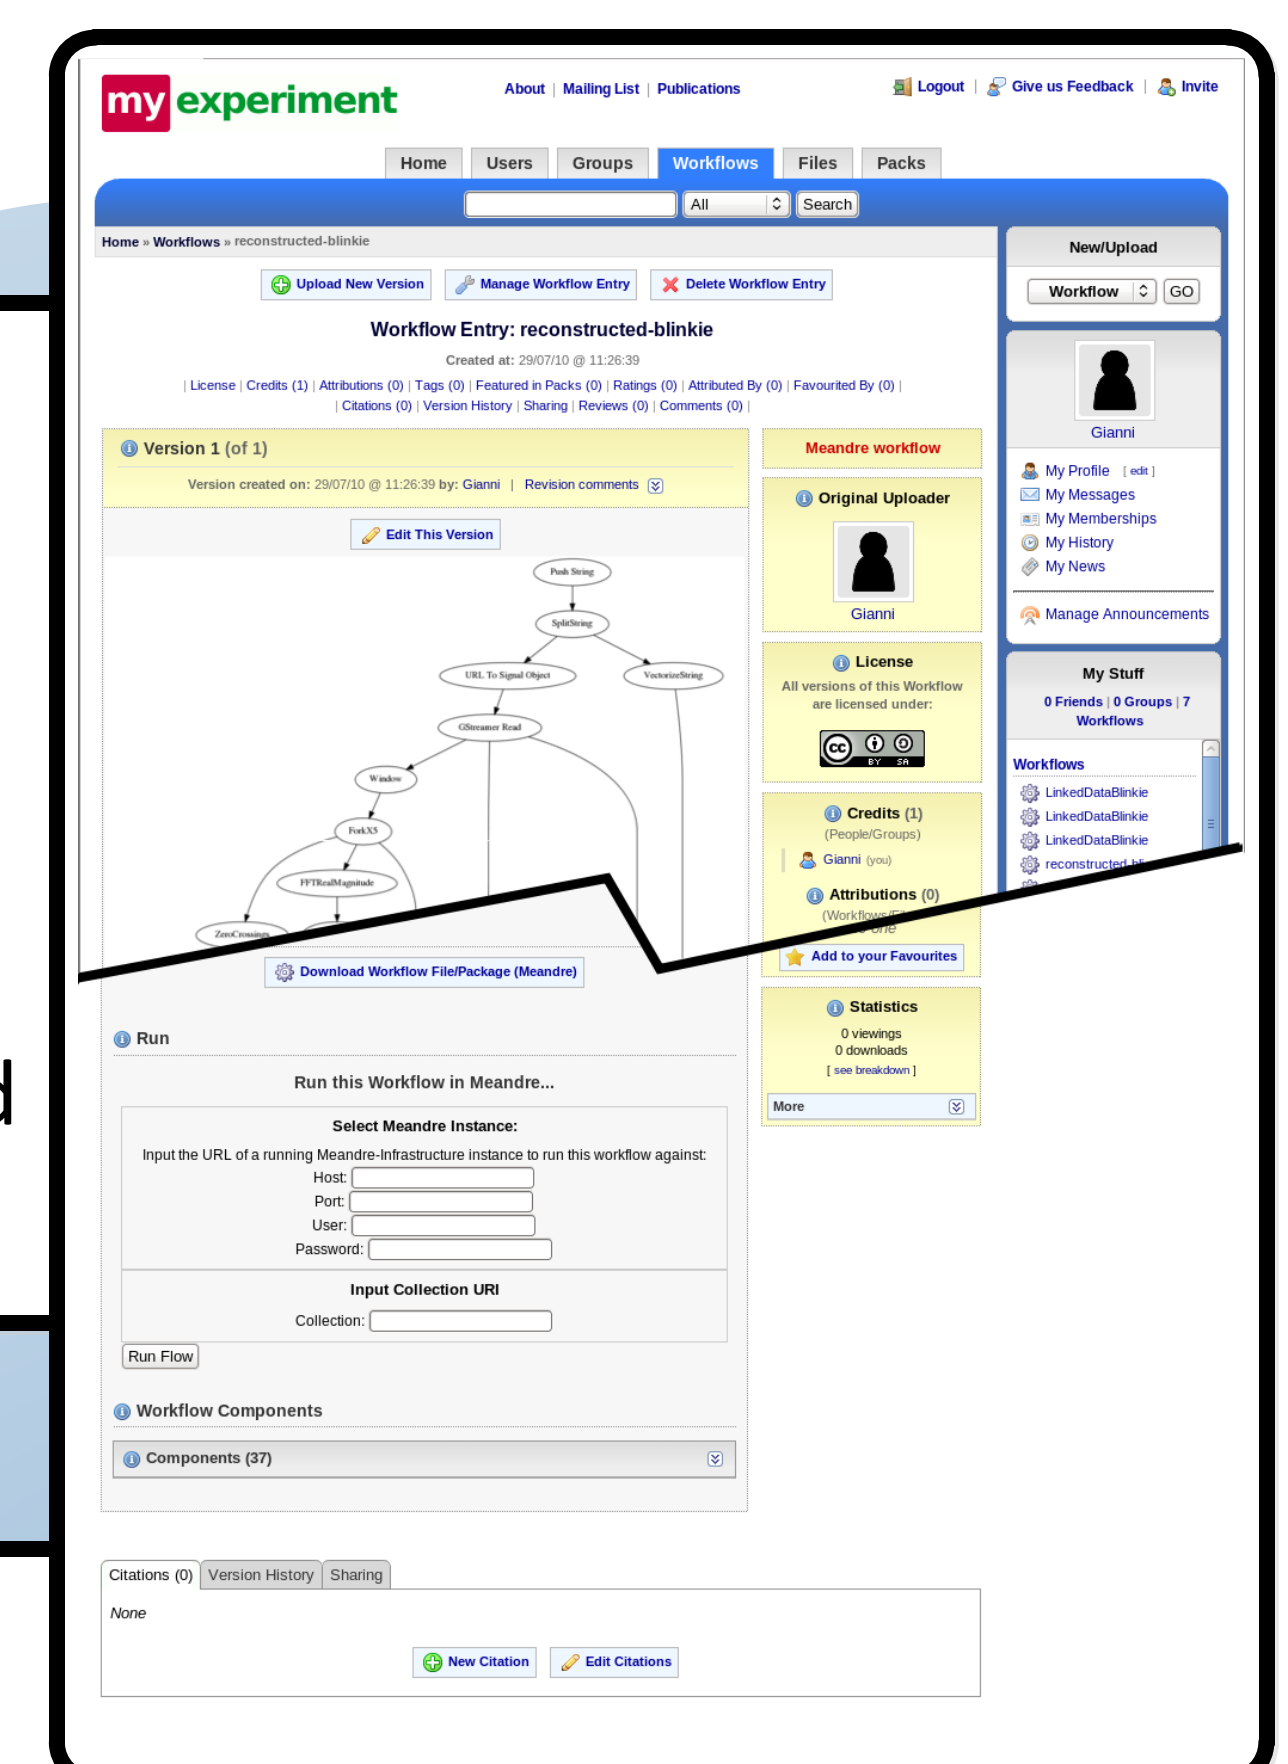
myexperiment

About | Mailing List | Publications

Logout | Give us Feedback | Invite

Home | Users | Groups | Workflows | Files | Packs

All | Search

Home » Workflows » reconstructed-blinkie

Upload New Version | Manage Workflow Entry | Delete Workflow Entry

Workflow Entry: reconstructed-blinkie

Created at: 29/07/10 @ 11:26:39

| License | Credits (1) | Attributions (0) | Tags (0) | Featured in Packs (0) | Ratings (0) | Attributed By (0) | Favourited By (0) | | Citations (0) | Version History | Sharing | Reviews (0) | Comments (0) |

Version 1 (of 1)

Version created on: 29/07/10 @ 11:26:39 by: Gianni | Revision comments

Edit This Version

Push String
SplitString
URL To Signal Object
VectorizeString
GStreamer Read
Window
ForkX5
FFTRealMagnitude
ZeroCrossings

Download Workflow File/Package (Meandre)

Run

Run this Workflow in Meandre...

Select Meandre Instance:

Input the URL of a running Meandre-Infrastructure instance to run this workflow against:

Host:
Port:
User:
Password:

Input Collection URI

Collection:

Run Flow

Workflow Components

Components (37)

Citations (0) | Version History | Sharing

None

New Citation | Edit Citations

Meandre workflow

Original Uploader

Gianni

License

All versions of this Workflow are licensed under:

Credits (1)
(People/Groups)
Gianni (you)

Attributions (0)
(Workflows/F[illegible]
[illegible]one

Add to your Favourites

Statistics

0 viewings
0 downloads
[ see breakdown ]

More

New/Upload

Workflow | GO

Gianni

My Profile [ edit ]
My Messages
My Memberships
My History
My News

Manage Announcements

My Stuff

0 Friends | 0 Groups | 7 Workflows

Workflows

LinkedDataBlinkie
LinkedDataBlinkie
LinkedDataBlinkie
reconstructed-bl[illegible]